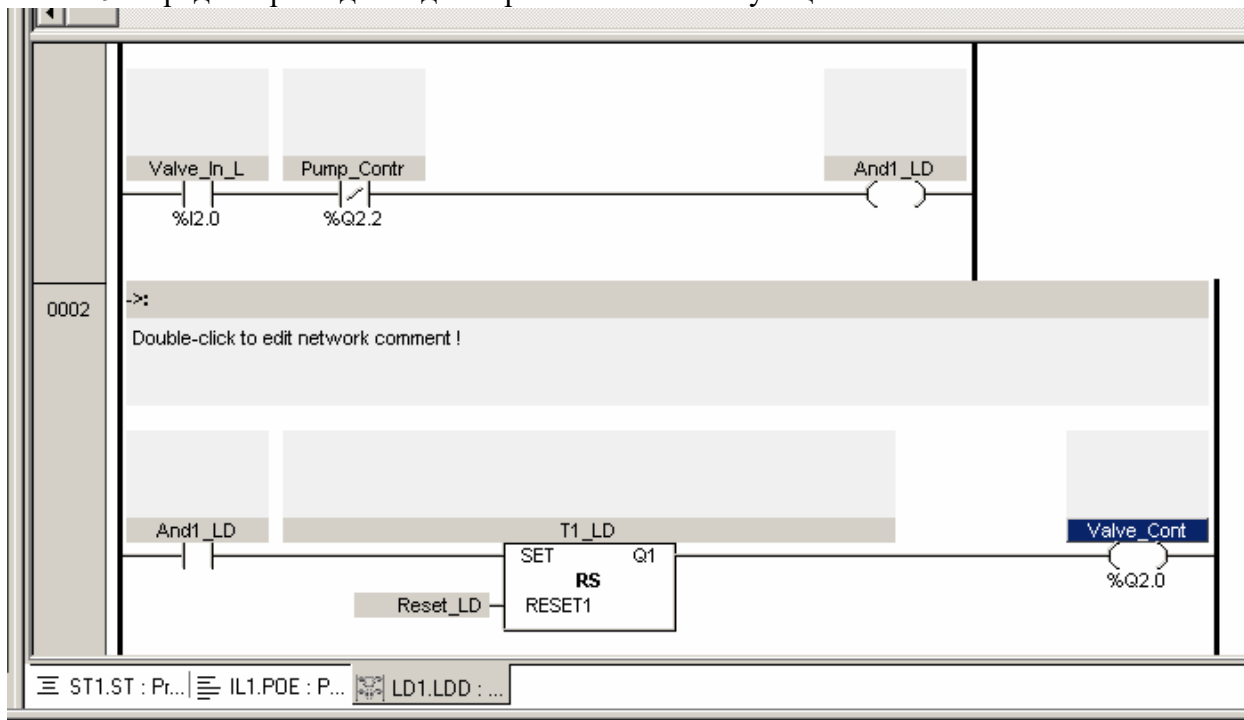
Valve_In_L

Pump_Contr

And1_LD

%I2.0

%Q2.2

0002

->:

Double-click to edit network comment !

And1_LD

T1_LD

Valve_Cont

SET

Q1

RS

Reset_LD

RESET1

%Q2.0

ST1.ST : Pr...

IL1.POE : P...

LD1.LDD : ...